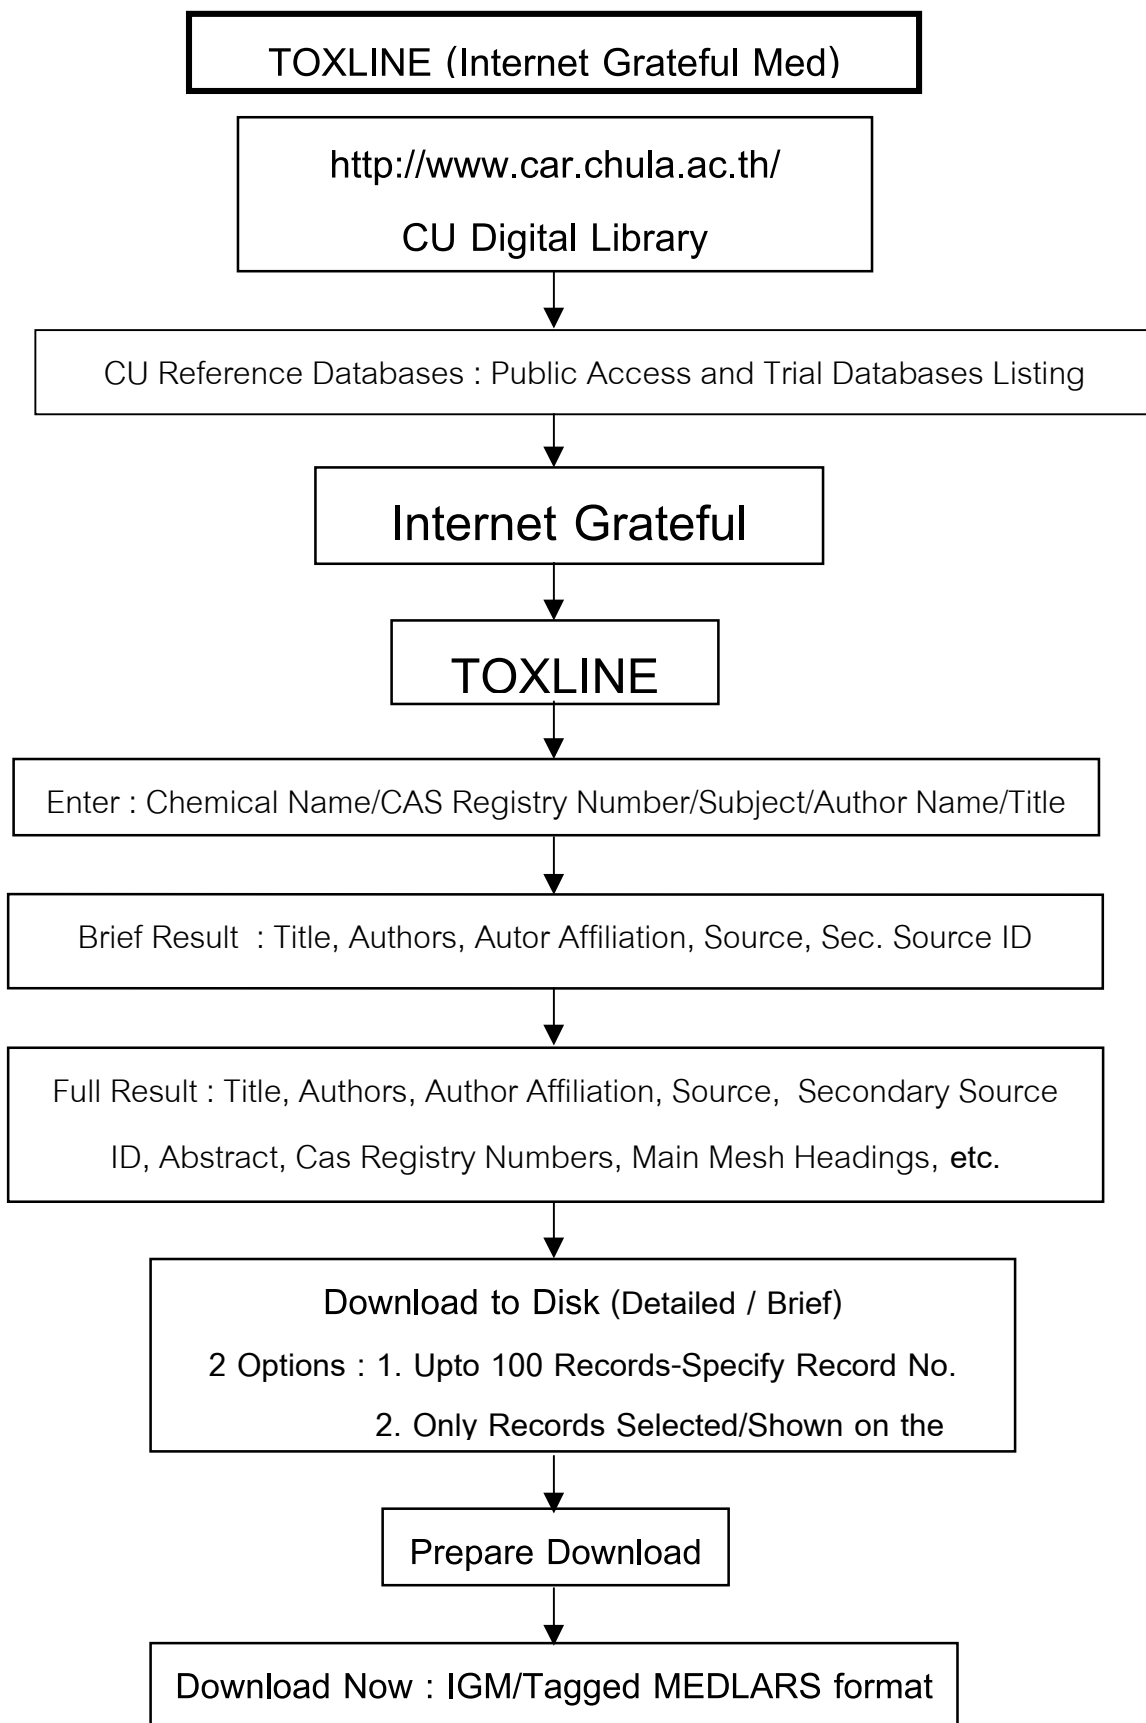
TOXLINE (Internet Grateful Med)

http://www.car.chula.ac.th/

CU Digital Library

CU Reference Databases : Public Access and Trial Databases Listing

Internet Grateful

TOXLINE

Enter : Chemical Name/CAS Registry Number/Subject/Author Name/Title

Brief Result : Title, Authors, Autor Affiliation, Source, Sec. Source ID

Full Result : Title, Authors, Author Affiliation, Source, Secondary Source ID, Abstract, Cas Registry Numbers, Main Mesh Headings, etc.

Download to Disk (Detailed / Brief)

2 Options : 1. Upto 100 Records-Specify Record No.

2. Only Records Selected/Shown on the

Prepare Download

Download Now : IGM/Tagged MEDLARS format